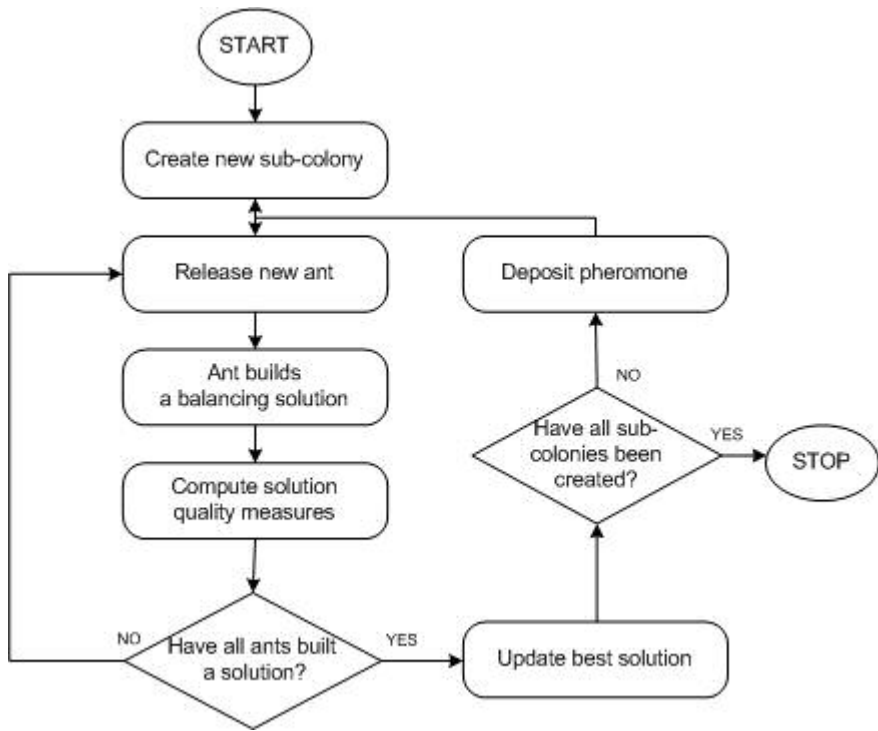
START

Create new sub-colony

Release new ant

Ant builds a balancing solution

Compute solution quality measures

NO

Have all ants built a solution?

YES

Update best solution

Have all sub-colonies been created?

YES

STOP

NO

Deposit pheromone